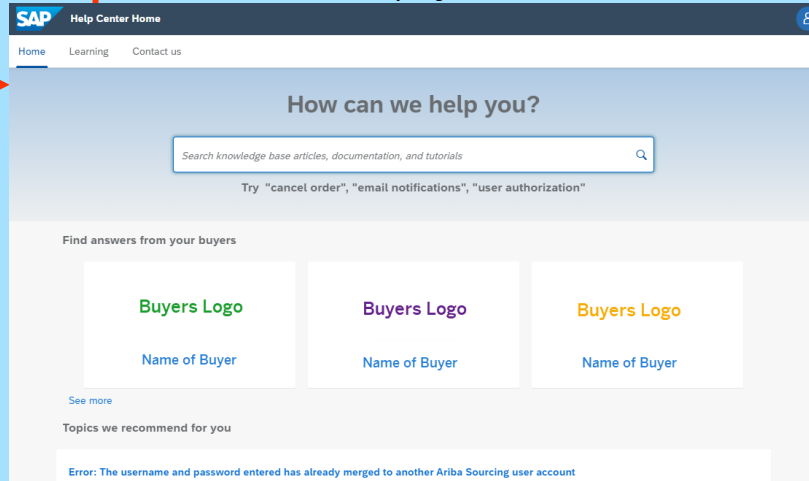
SAP Help Center Home

Home Learning Contact us

How can we help you?

Search knowledge base articles, documentation, and tutorials

Try "cancel order", "email notifications", "user authorization"

Find answers from your buyers

Buyers Logo

Name of Buyer

Buyers Logo

Name of Buyer

Buyers Logo

Name of Buyer

See more

Topics we recommend for you

Error: The username and password entered has already merged to another Ariba Sourcing user account